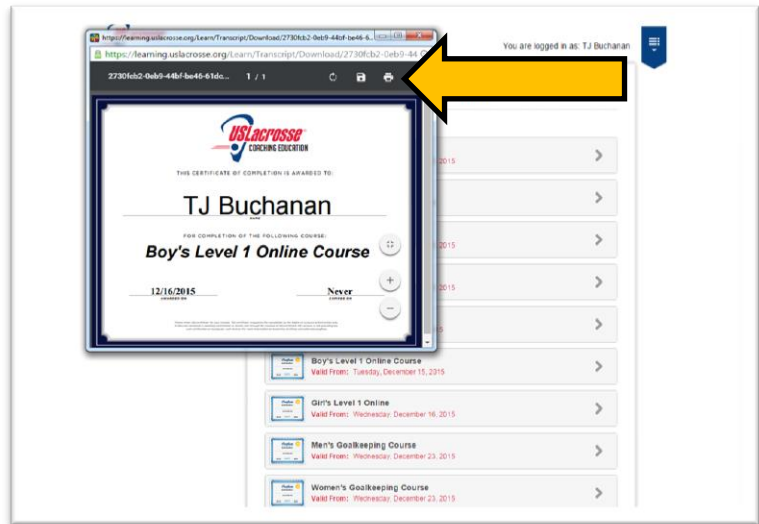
https://learning.uslacrosse.org/Learn/Transcript/Download/2730fcb2-0eb9-44bf-be46-6...

https://learning.uslacrosse.org/Learn/Transcript/Download/2730fcb2-0eb9-44

2730fcb2-0eb9-44bf-be46-61dc... 1 / 1

You are logged in as: TJ Buchanan

USLacrosse
COACHING EDUCATION

THIS CERTIFICATE OF COMPLETION IS AWARDED TO:

TJ Buchanan

FOR COMPLETION OF THE FOLLOWING COURSE:

Boy's Level 1 Online Course

12/16/2015

Never

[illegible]

2015

2015

2015

Boy's Level 1 Online Course
Valid From: Tuesday, December 15, 2015

Girl's Level 1 Online
Valid From: Wednesday, December 16, 2015

Men's Goalkeeping Course
Valid From: Wednesday, December 23, 2015

Women's Goalkeeping Course
Valid From: Wednesday, December 23, 2015